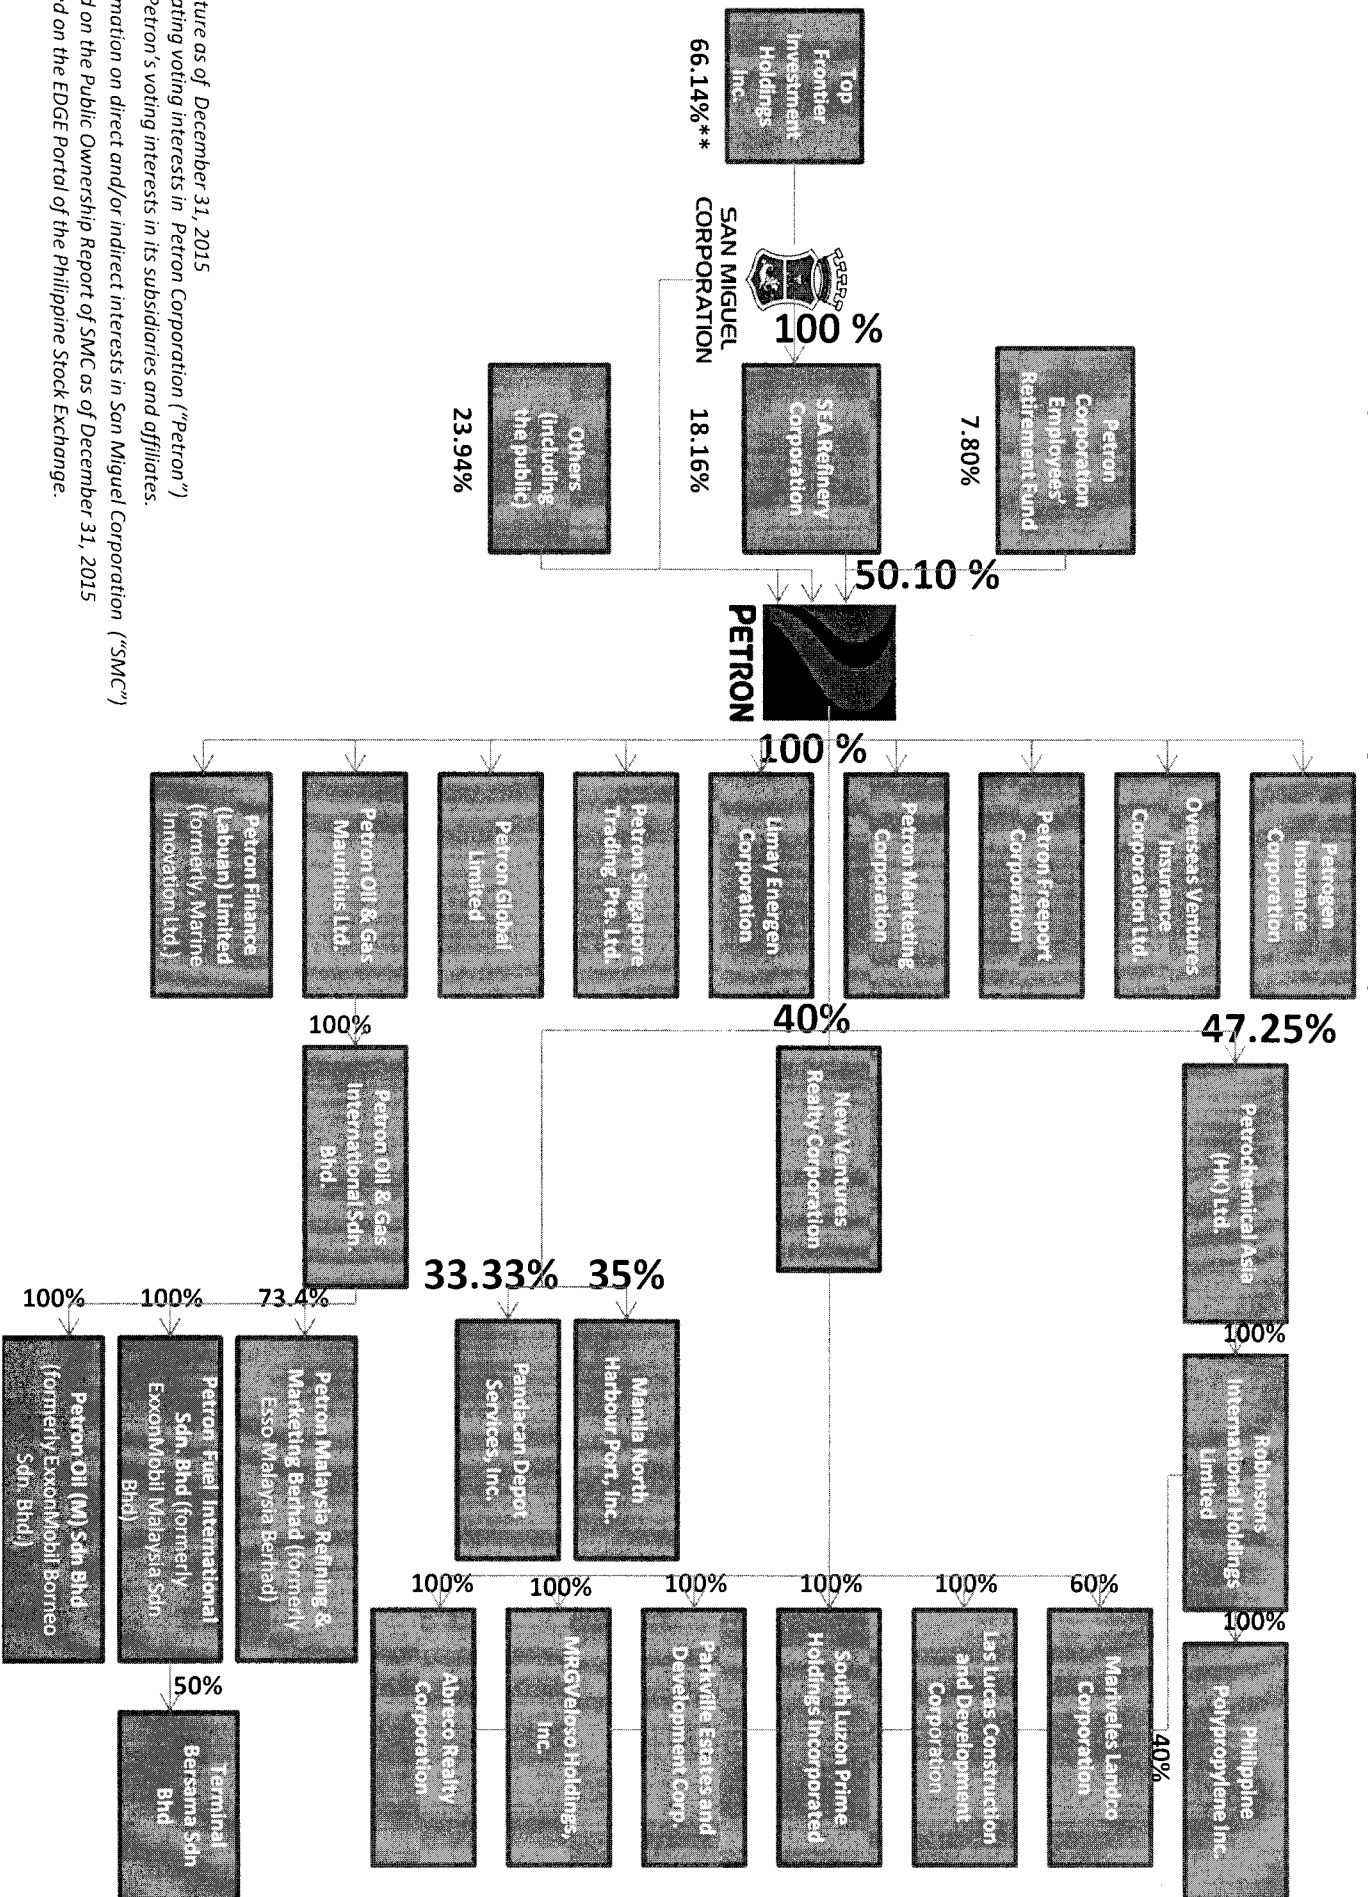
Top Frontier Investment Holdings Inc.

66.14%**

SAN MIGUEL CORPORATION

100 %

Petron Corporation Employees' Retirement Fund

7.80%

SEA Refinery Corporation

18.16%

Others (including the public)

23.94%

50.10 %

PETRON

100 %

Petrogen Insurance Corporation

Overseas Ventures Insurance Corporation Ltd.

Petron Freeport Corporation

Petron Marketing Corporation

Limay Energen Corporation

Petron Singapore Trading Pte. Ltd.

Petron Global Limited

Petron Oil & Gas Mauritius Ltd.

Petron Finance (Labuan) Limited (formerly, Marine Innovation Ltd.)

47.25%

40%

100%

Petrochemical Asia (HK) Ltd.

New Ventures Realty Corporation

Petron Oil & Gas International Sdn. Bhd.

100%

Robinsons International Holdings Limited

100%

Philippine Polypropylene Inc.

40%

33.33%

35%

Manila North Harbour Port, Inc.

Pandacan Depot Services, Inc.

73.4%

100%

100%

Petron Malaysia Refining & Marketing Berhad (formerly Esso Malaysia Berhad)

Petron Fuel International Sdn. Bhd (formerly ExxonMobil Malaysia Sdn. Bhd)

Petron Oil (M) Sdn Bhd (formerly ExxonMobil Borneo Sdn. Bhd.)

50%

Terminal Bersama Sdn Bhd

60%

100%

100%

100%

100%

100%

Mariveles Landco Corporation

Las Lucas Construction and Development Corporation

South Luzon Prime Holdings Incorporated

Parkville Estates and Development Corp.

MRGVeloso Holdings, Inc.

Abreco Realty Corporation

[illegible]ture as of December 31, 2015
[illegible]ating voting interests in Petron Corporation ("Petron")
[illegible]Petron's voting interests in its subsidiaries and affiliates.
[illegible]mation on direct and/or indirect interests in San Miguel Corporation ("SMC")
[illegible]d on the Public Ownership Report of SMC as of December 31, 2015
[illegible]d on the EDGE Portal of the Philippine Stock Exchange.